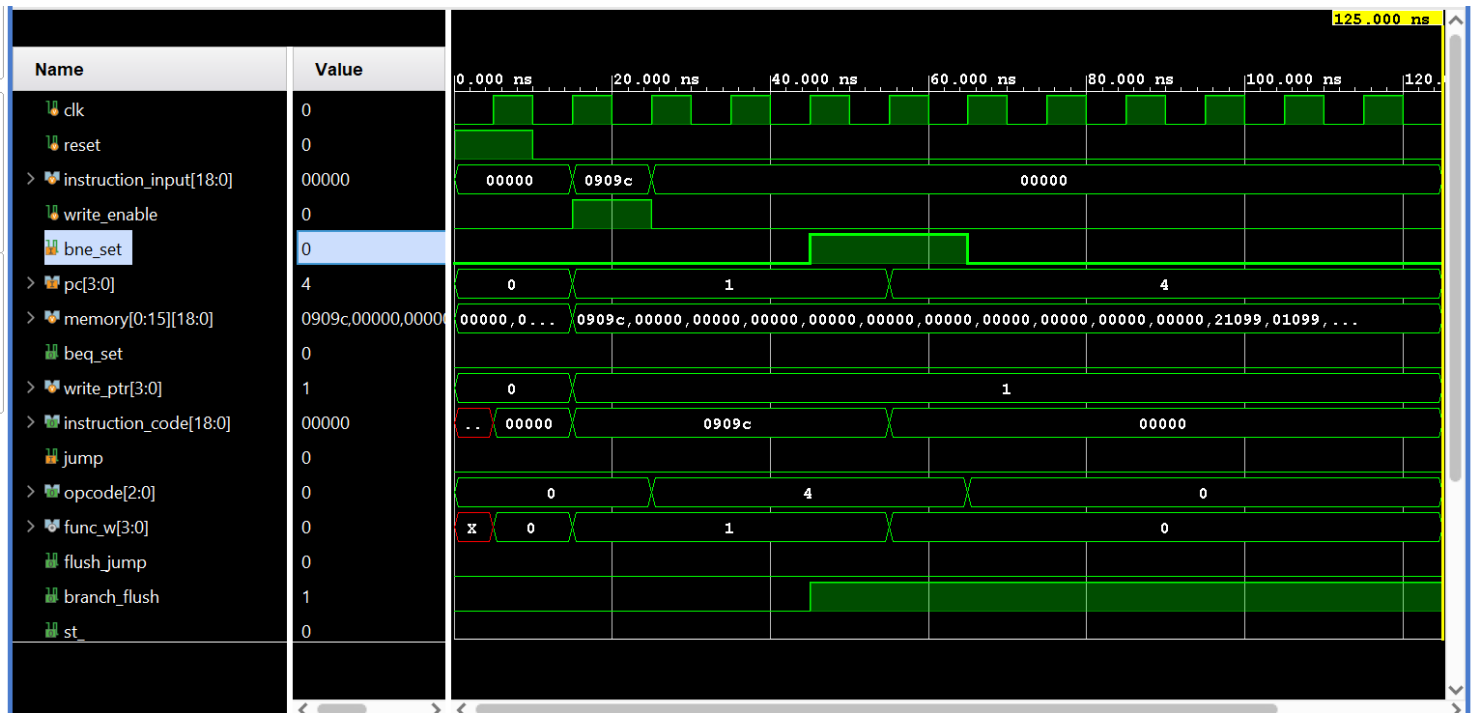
125.000 ns

| Name | Value |
|---|---|
| clk | 0 |
| reset | 0 |
| instruction_input[18:0] | 00000 |
| write_enable | 0 |
| bne_set | 0 |
| pc[3:0] | 4 |
| memory[0:15][18:0] | 0909c,00000,0000 |
| beq_set | 0 |
| write_ptr[3:0] | 1 |
| instruction_code[18:0] | 00000 |
| jump | 0 |
| opcode[2:0] | 0 |
| func_w[3:0] | 0 |
| flush_jump | 0 |
| branch_flush | 1 |
| st_ | 0 |

0.000 ns 20.000 ns 40.000 ns 60.000 ns 80.000 ns 100.000 ns 120.

00000 0909c 00000

0 1 4

00000,0... 0909c,00000,00000,00000,00000,00000,00000,00000,00000,00000,00000,21099,01099,...

0 1

.. 00000 0909c 00000

0 4 0

X 0 1 0